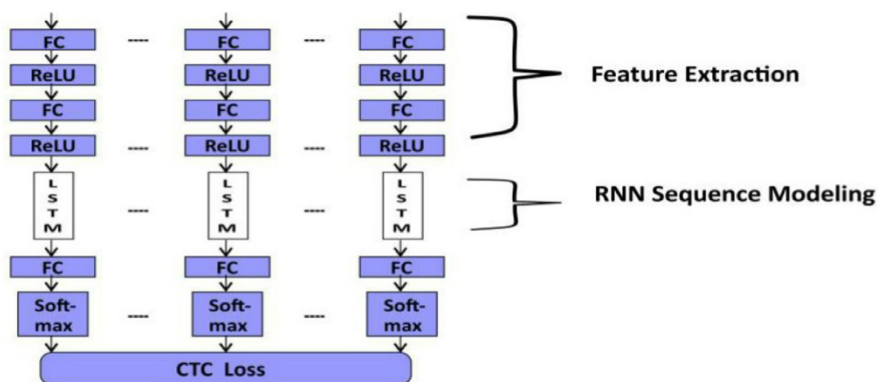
FC ---- FC ---- FC
ReLU ReLU ReLU
FC FC FC
ReLU ---- ReLU ---- ReLU

Feature Extraction

L S T M ---- L S T M ---- L S T M

RNN Sequence Modeling

FC FC FC
Soft-max ---- Soft-max ---- Soft-max

CTC Loss